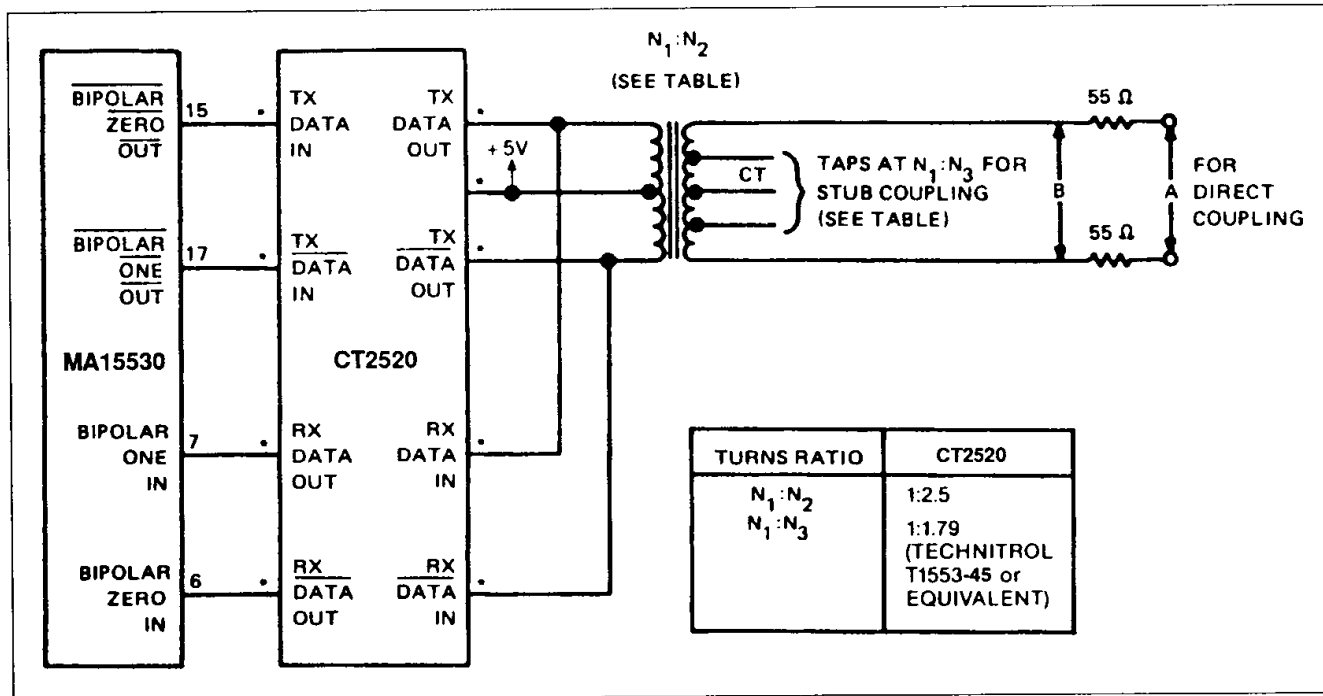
$\overline{\text{BIPOLAR}}$ $\overline{\text{ZERO}}$ $\overline{\text{OUT}}$

15

TX DATA IN

TX DATA OUT

$N_1:N_2$ (SEE TABLE)

+5V

CT

TAPS AT $N_1:N_3$ FOR STUB COUPLING (SEE TABLE)

55 Ω

B

A

FOR DIRECT COUPLING

55 Ω

$\overline{\text{BIPOLAR}}$ $\overline{\text{ONE}}$ $\overline{\text{OUT}}$

17

$\overline{\text{TX}}$ $\overline{\text{DATA}}$ IN

$\overline{\text{TX}}$ $\overline{\text{DATA}}$ OUT

MA15530

CT2520

BIPOLAR ONE IN

7

RX DATA OUT

RX DATA IN

BIPOLAR ZERO IN

6

$\overline{\text{RX}}$ $\overline{\text{DATA}}$ OUT

$\overline{\text{RX}}$ $\overline{\text{DATA}}$ IN

| TURNS RATIO | CT2520 |
|---|---|
| $N_1:N_2$<br>$N_1:N_3$ | 1:2.5<br>1:1.79 (TECHNITROL T1553-45 or EQUIVALENT) |